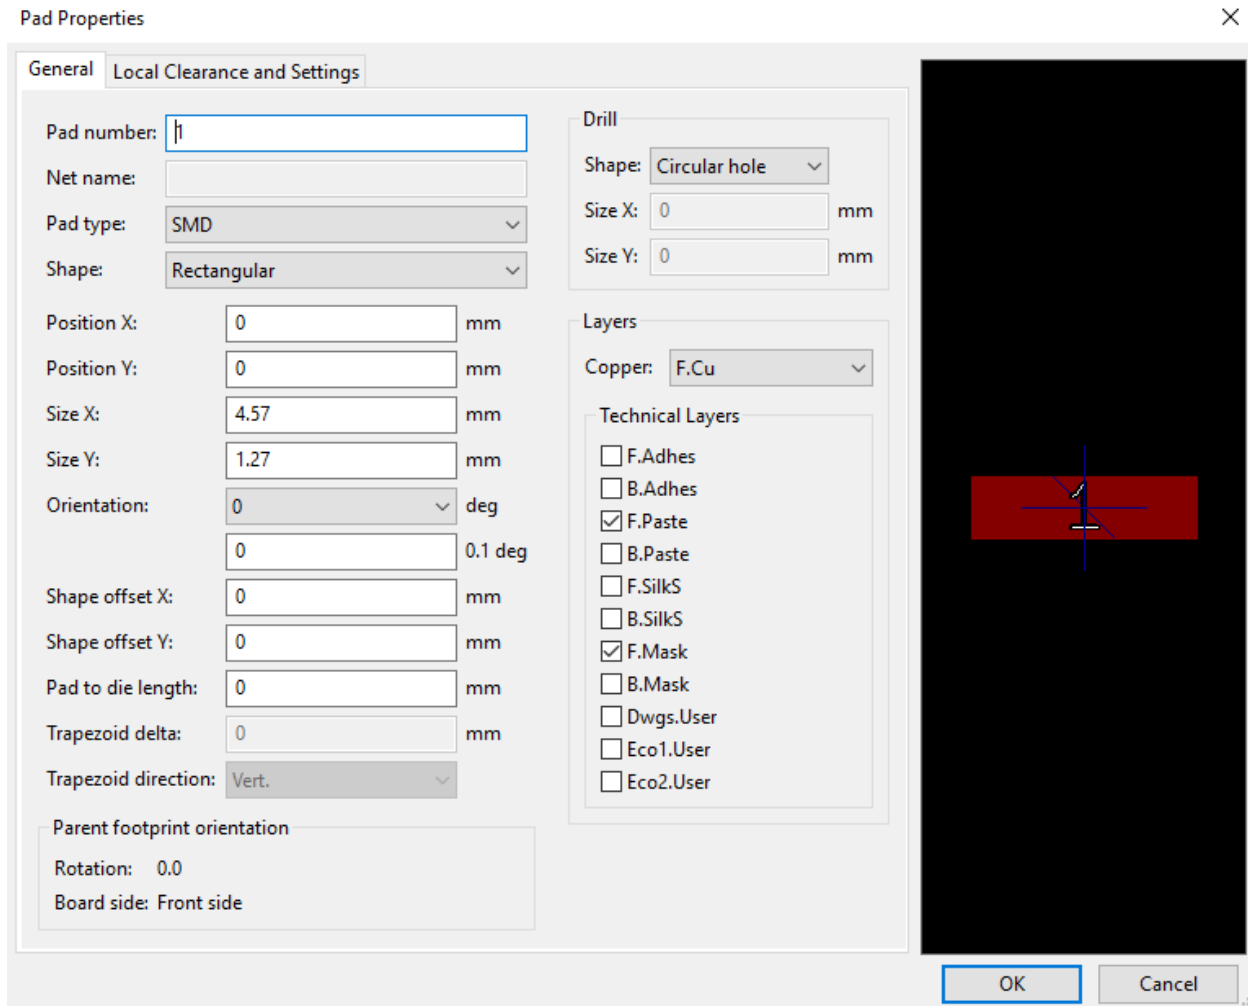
Pad Properties

General
Local Clearance and Settings

Pad number: 1
Net name:
Pad type: SMD
Shape: Rectangular
Position X: 0 mm
Position Y: 0 mm
Size X: 4.57 mm
Size Y: 1.27 mm
Orientation: 0 deg
0 0.1 deg
Shape offset X: 0 mm
Shape offset Y: 0 mm
Pad to die length: 0 mm
Trapezoid delta: 0 mm
Trapezoid direction: Vert.

Parent footprint orientation
Rotation: 0.0
Board side: Front side

Drill
Shape: Circular hole
Size X: 0 mm
Size Y: 0 mm

Layers
Copper: F.Cu

Technical Layers
F.Adhes
B.Adhes
F.Paste
B.Paste
F.SilkS
B.SilkS
F.Mask
B.Mask
Dwgs.User
Eco1.User
Eco2.User

1

OK
Cancel